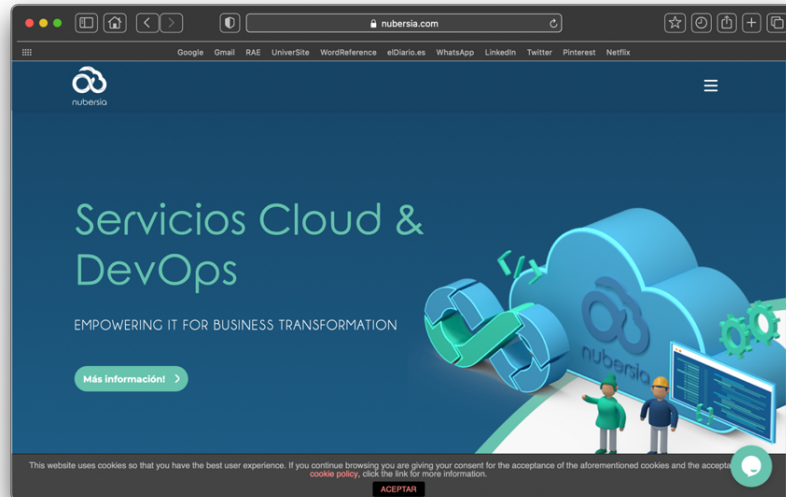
nubersia.com

Google Gmail RAE UniverSite WordReference elDiario.es WhatsApp LinkedIn Twitter Pinterest Netflix

nubersia

Servicios Cloud & DevOps

EMPOWERING IT FOR BUSINESS TRANSFORMATION

Más información! >

nubersia

This website uses cookies so that you have the best user experience. If you continue browsing you are giving your consent for the acceptance of the aforementioned cookies and the accepta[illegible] cookie policy, click the link for more information.

ACEPTAR